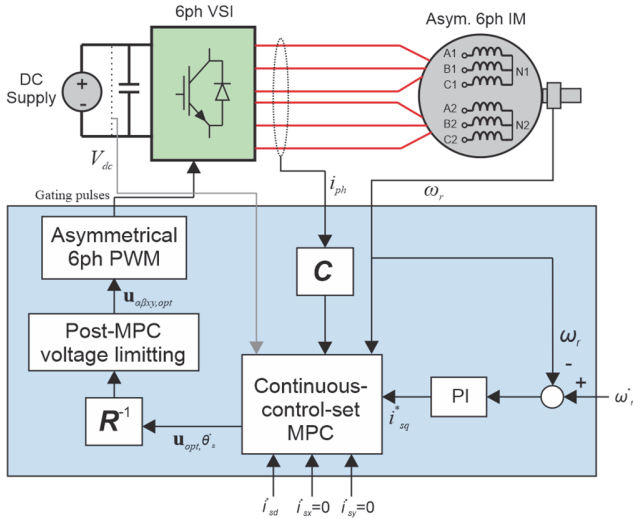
6ph VSI

Asym. 6ph IM

DC Supply

+

-

A1
B1
C1
N1

A2
B2
C2
N2

$V_{dc}$

$i_{ph}$

$\omega_r$

Gating pulses

Asymmetrical 6ph PWM

$\mathbf{u}_{\alpha\beta xy,opt}$

Post-MPC voltage limitting

$\boldsymbol{R}^{-1}$

$\mathbf{u}_{opt}, \theta_s^*$

$\boldsymbol{C}$

Continuous-control-set MPC

PI

$i_{sq}^*$

$\omega_r$

-

+

$\omega_r^*$

$i_{sd}^*$

$i_{sx}^*=0$

$i_{sy}^*=0$